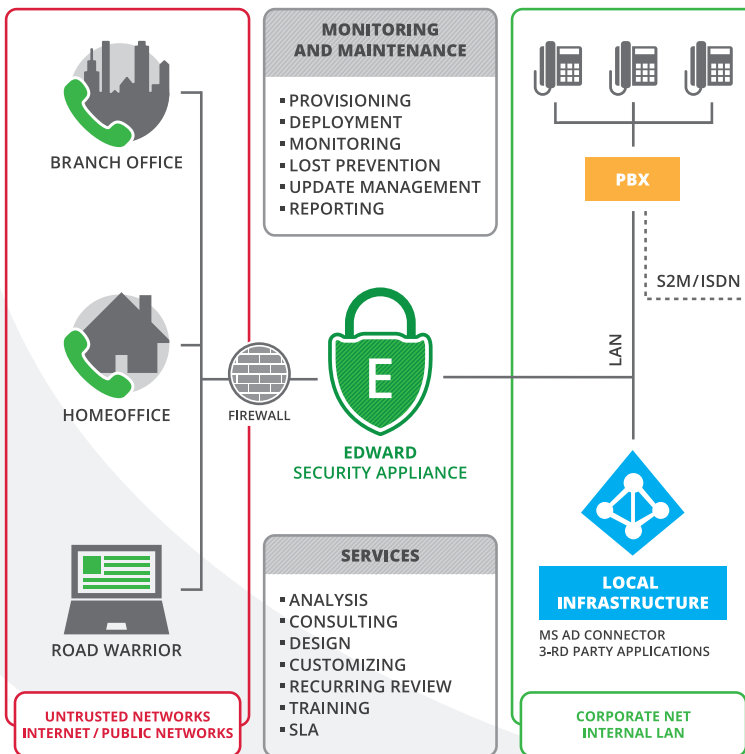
BRANCH OFFICE

HOMEOFFICE

ROAD WARRIOR

UNTRUSTED NETWORKS
INTERNET / PUBLIC NETWORKS

MONITORING AND MAINTENANCE

PROVISIONING
DEPLOYMENT
MONITORING
LOST PREVENTION
UPDATE MANAGEMENT
REPORTING

FIREWALL

E

EDWARD
SECURITY APPLIANCE

SERVICES

ANALYSIS
CONSULTING
DESIGN
CUSTOMIZING
RECURRING REVIEW
TRAINING
SLA

PBX

S2M/ISDN

LAN

LOCAL INFRASTRUCTURE

MS AD CONNECTOR
3-RD PARTY APPLICATIONS

CORPORATE NET
INTERNAL LAN